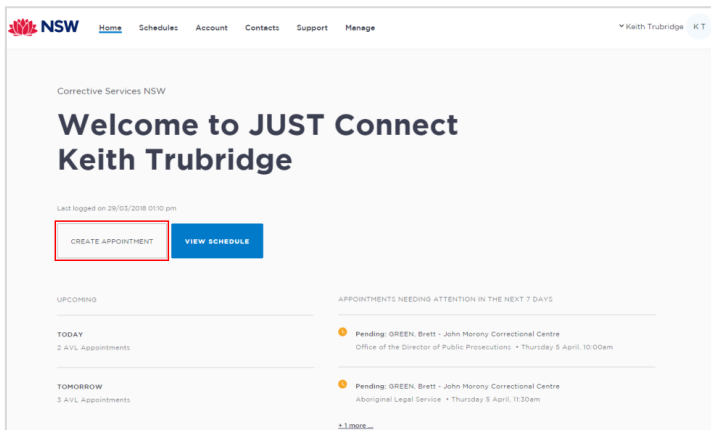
NSW Home Schedules Account Contacts Support Manage

Keith Trubridge KT

Corrective Services NSW

Welcome to JUST Connect Keith Trubridge

Last logged on 29/03/2018 01:10 pm

CREATE APPOINTMENT

VIEW SCHEDULE

UPCOMING

TODAY
2 AVL Appointments

TOMORROW
3 AVL Appointments

APPOINTMENTS NEEDING ATTENTION IN THE NEXT 7 DAYS

Pending: GREEN, Brett - John Morony Correctional Centre
Office of the Director of Public Prosecutions • Thursday 5 April, 10:00am

Pending: GREEN, Brett - John Morony Correctional Centre
Aboriginal Legal Service • Thursday 5 April, 11:30am

+ 1 more ...